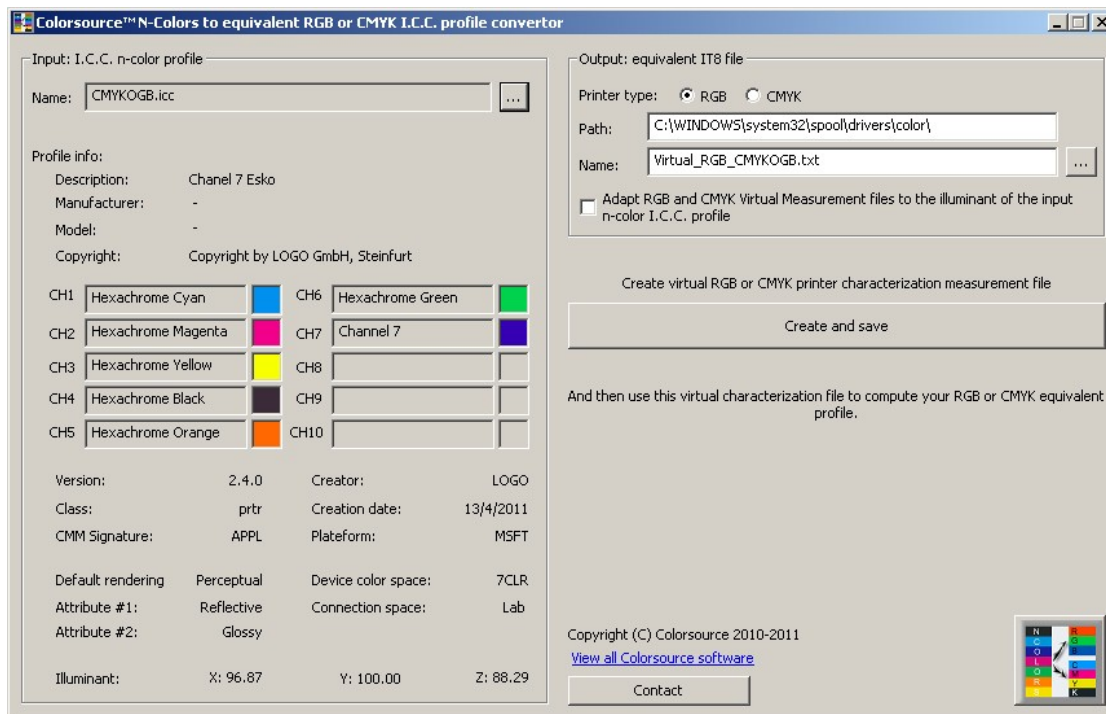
Colorsource™ N-Colors to equivalent RGB or CMYK I.C.C. profile convertor

Input: I.C.C. n-color profile

Name: CMYKOGB.icc ...

Profile info:

Description: Chanel 7 Esko
Manufacturer: -
Model: -
Copyright: Copyright by LOGO GmbH, Steinfurt

CH1 Hexachrome Cyan
CH2 Hexachrome Magenta
CH3 Hexachrome Yellow
CH4 Hexachrome Black
CH5 Hexachrome Orange
CH6 Hexachrome Green
CH7 Channel 7
CH8
CH9
CH10

Version: 2.4.0
Class: prtr
CMM Signature: APPL
Creator: LOGO
Creation date: 13/4/2011
Plateform: MSFT

Default rendering Perceptual
Attribute #1: Reflective
Attribute #2: Glossy
Device color space: 7CLR
Connection space: Lab

Illuminant: X: 96.87 Y: 100.00 Z: 88.29

Output: equivalent IT8 file

Printer type: RGB CMYK
Path: C:\WINDOWS\system32\spool\drivers\color\
Name: Virtual_RGB_CMYKOGB.txt ...

Adapt RGB and CMYK Virtual Measurement files to the illuminant of the input n-color I.C.C. profile

Create virtual RGB or CMYK printer characterization measurement file

Create and save

And then use this virtual characterization file to compute your RGB or CMYK equivalent profile.

Copyright (C) Colorsource 2010-2011
View all Colorsource software
Contact

N C O L O R S R G B C M Y K